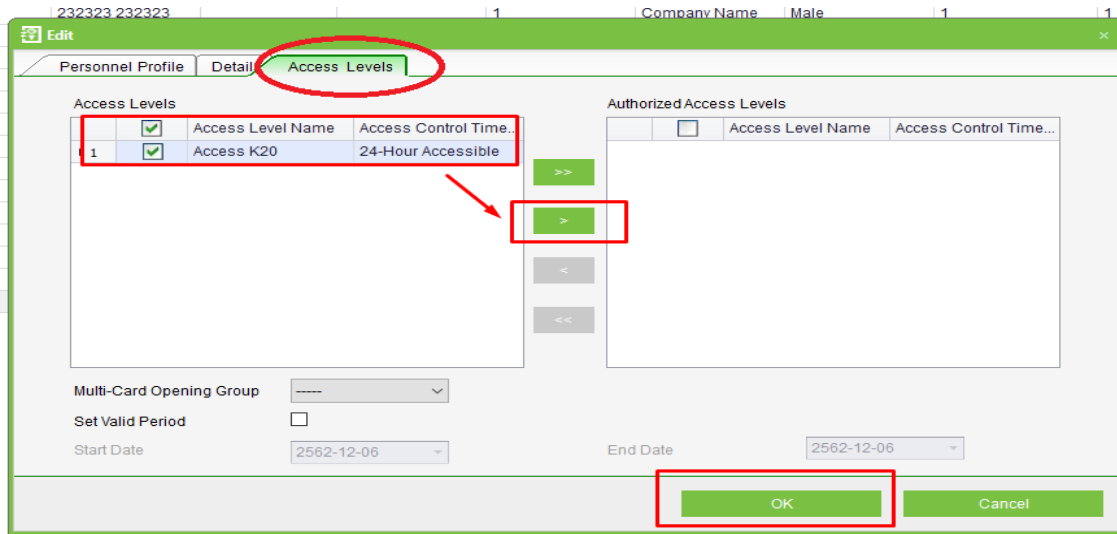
232323 232323 | 1 | Company Name | Male | 1 | 1

Edit

Personnel Profile | Detail | Access Levels

Access Levels

| | | Access Level Name | Access Control Time... |
|---|---|---|---|
| 1 | | Access K20 | 24-Hour Accessible |

>>
>
<
<<

Authorized Access Levels

| | | Access Level Name | Access Control Time... |
|---|---|---|---|

Multi-Card Opening Group -----

Set Valid Period

Start Date 2562-12-06

End Date 2562-12-06

OK

Cancel